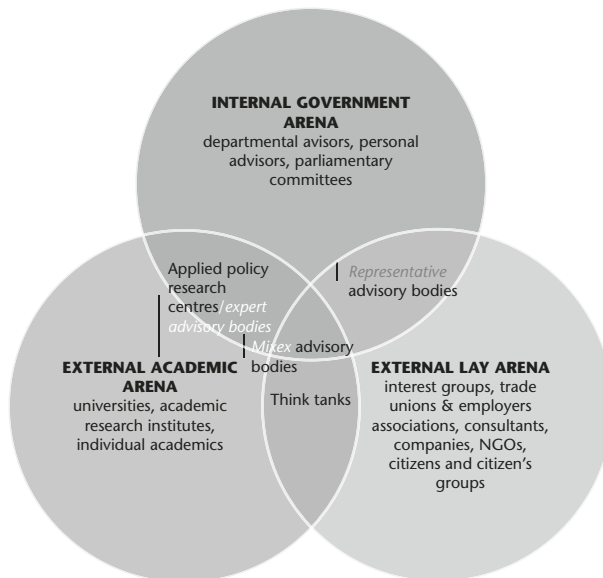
INTERNAL GOVERNMENT ARENA
departmental avisors, personal advisors, parliamentary committees

Applied policy research centres/expert advisory bodies

Representative advisory bodies

Mixex advisory bodies

EXTERNAL ACADEMIC ARENA
universities, academic research institutes, individual academics

Think tanks

EXTERNAL LAY ARENA
interest groups, trade unions & employers associations, consultants, companies, NGOs, citizens and citizen's groups